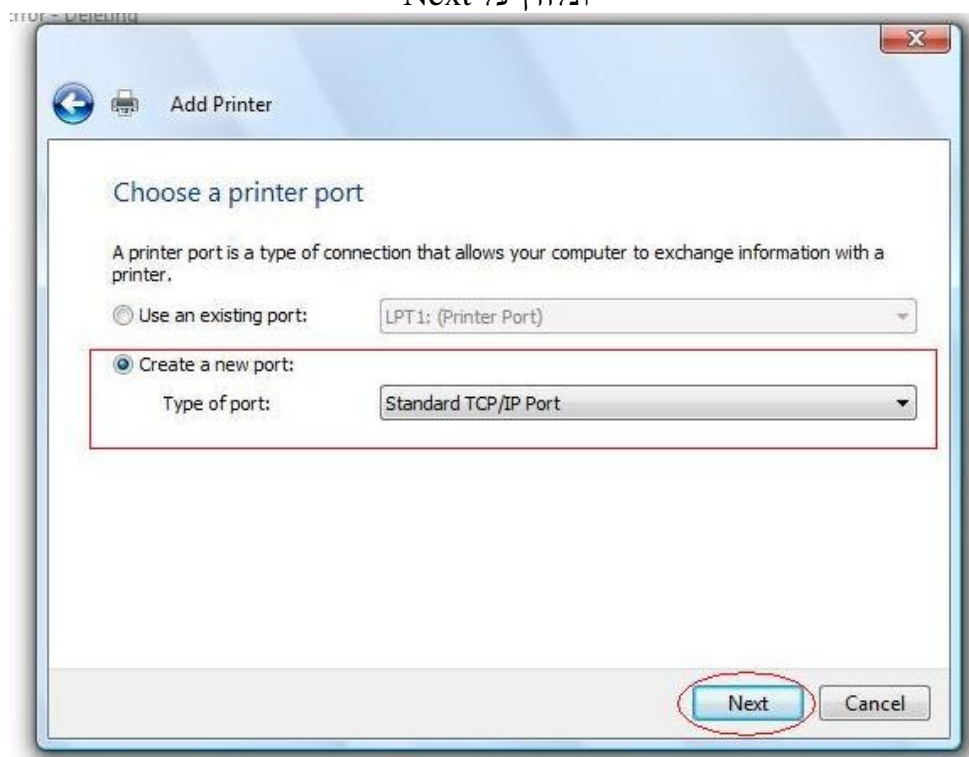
ונלחץ על Next

rror - Deleting

Add Printer

Choose a printer port

A printer port is a type of connection that allows your computer to exchange information with a printer.

Use an existing port: LPT1: (Printer Port)

Create a new port:

Type of port: Standard TCP/IP Port

Next Cancel